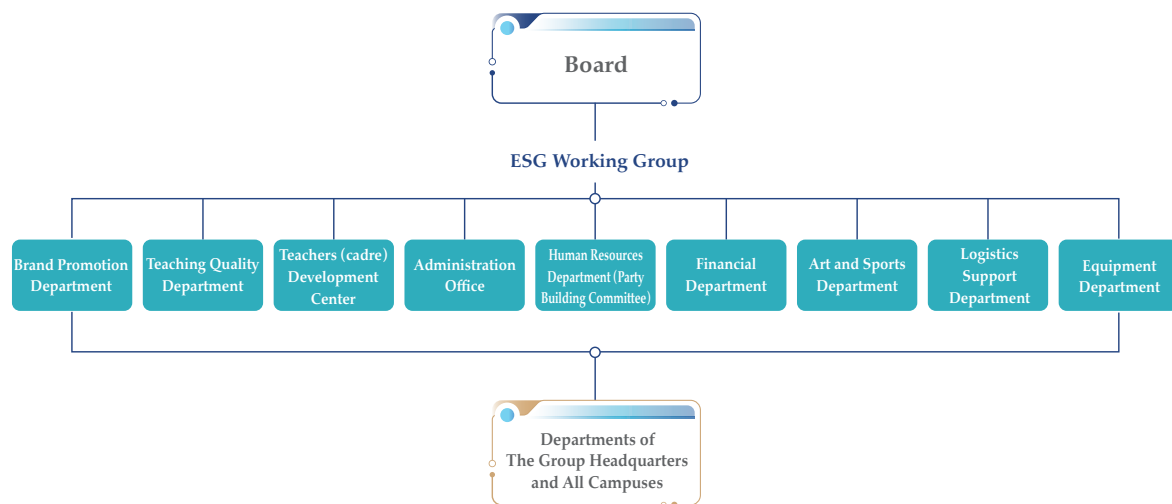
Board

ESG Working Group

Brand Promotion Department

Teaching Quality Department

Teachers (cadre) Development Center

Administration Office

Human Resources Department (Party Building Committee)

Financial Department

Art and Sports Department

Logistics Support Department

Equipment Department

Departments of The Group Headquarters and All Campuses